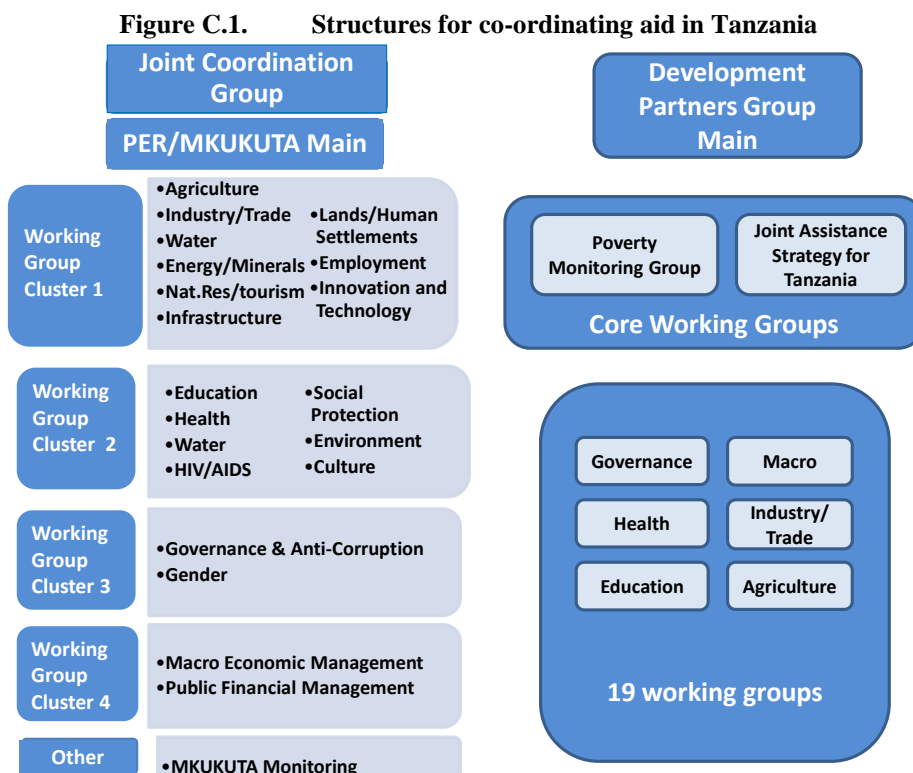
Figure C.1. Structures for co-ordinating aid in Tanzania

Joint Coordination Group

PER/MKUKUTA Main

Working Group Cluster 1

•Agriculture
•Industry/Trade
•Water
•Energy/Minerals
•Nat.Res/tourism
•Infrastructure
•Lands/Human Settlements
•Employment
•Innovation and Technology

Working Group Cluster 2

•Education
•Health
•Water
•HIV/AIDS
•Social Protection
•Environment
•Culture

Working Group Cluster 3

•Governance & Anti-Corruption
•Gender

Working Group Cluster 4

•Macro Economic Management
•Public Financial Management

Other

•MKUKUTA Monitoring

Development Partners Group Main

Poverty Monitoring Group

Joint Assistance Strategy for Tanzania

Core Working Groups

Governance

Macro

Health

Industry/ Trade

Education

Agriculture

19 working groups